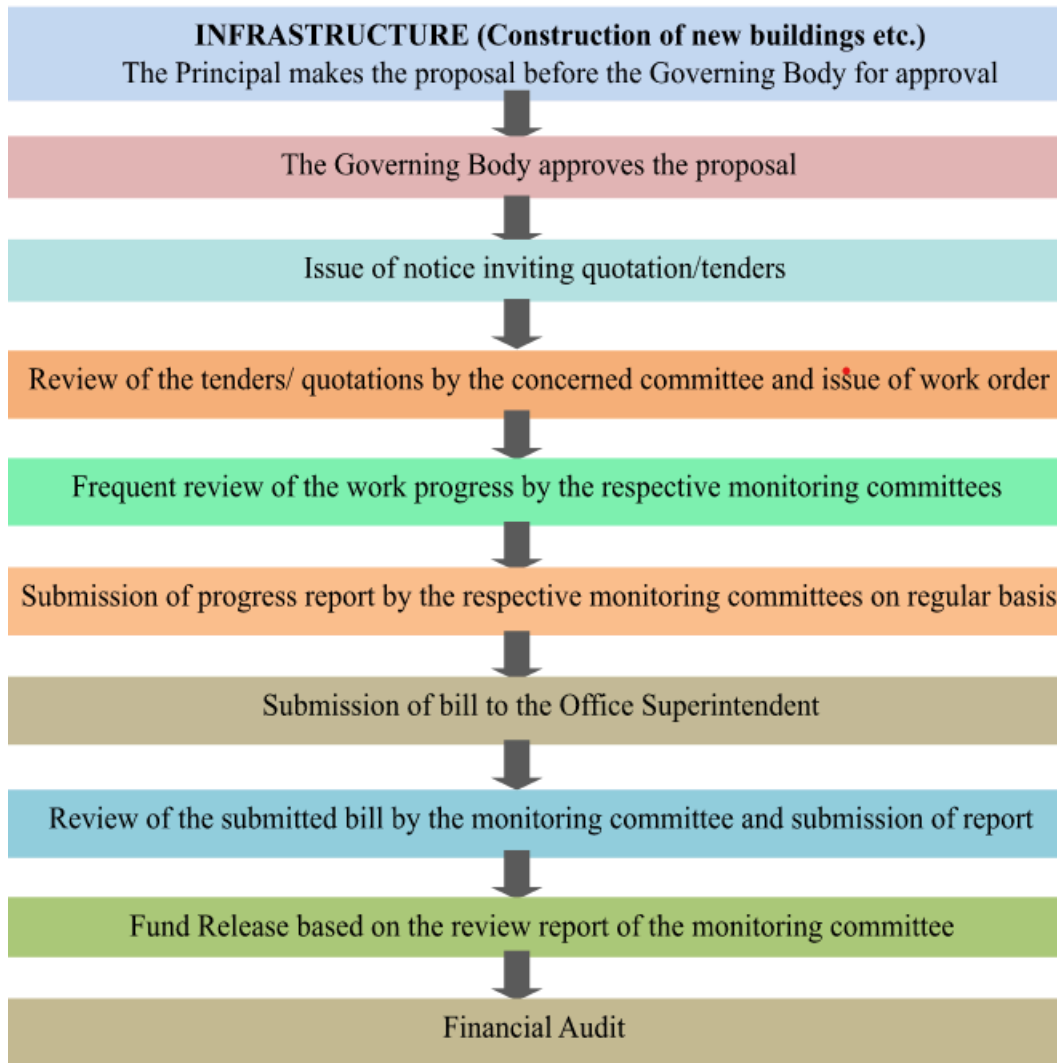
**INFRASTRUCTURE (Construction of new buildings etc.)**
The Principal makes the proposal before the Governing Body for approval

The Governing Body approves the proposal

Issue of notice inviting quotation/tenders

Review of the tenders/ quotations by the concerned committee and issue of work order

Frequent review of the work progress by the respective monitoring committees

Submission of progress report by the respective monitoring committees on regular basis

Submission of bill to the Office Superintendent

Review of the submitted bill by the monitoring committee and submission of report

Fund Release based on the review report of the monitoring committee

Financial Audit